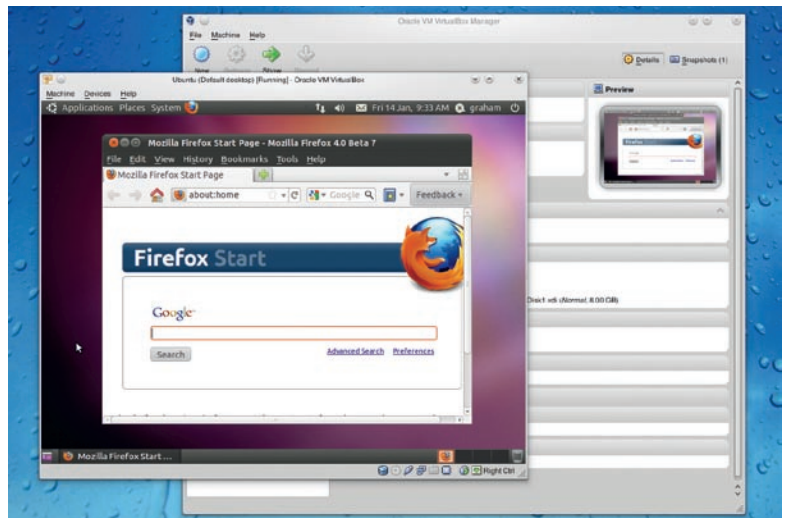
Oracle VM VirtualBox Manager
File Machine Help
New Show
Details Snapshots (1)
Preview
Ubuntu (Default desktop) [Running] - Oracle VM VirtualBox
Machine Devices Help
Applications Places System
Fri 14 Jan, 9:33 AM graham
Mozilla Firefox Start Page - Mozilla Firefox 4.0 Beta 7
File Edit View History Bookmarks Tools Help
Mozilla Firefox Start Page
about:home
Google
Feedback
Firefox Start
Google
Search
Advanced Search Preferences
Direct.vdi (Normal, 8.00 GiB)
Mozilla Firefox Start ...
Right Ctrl